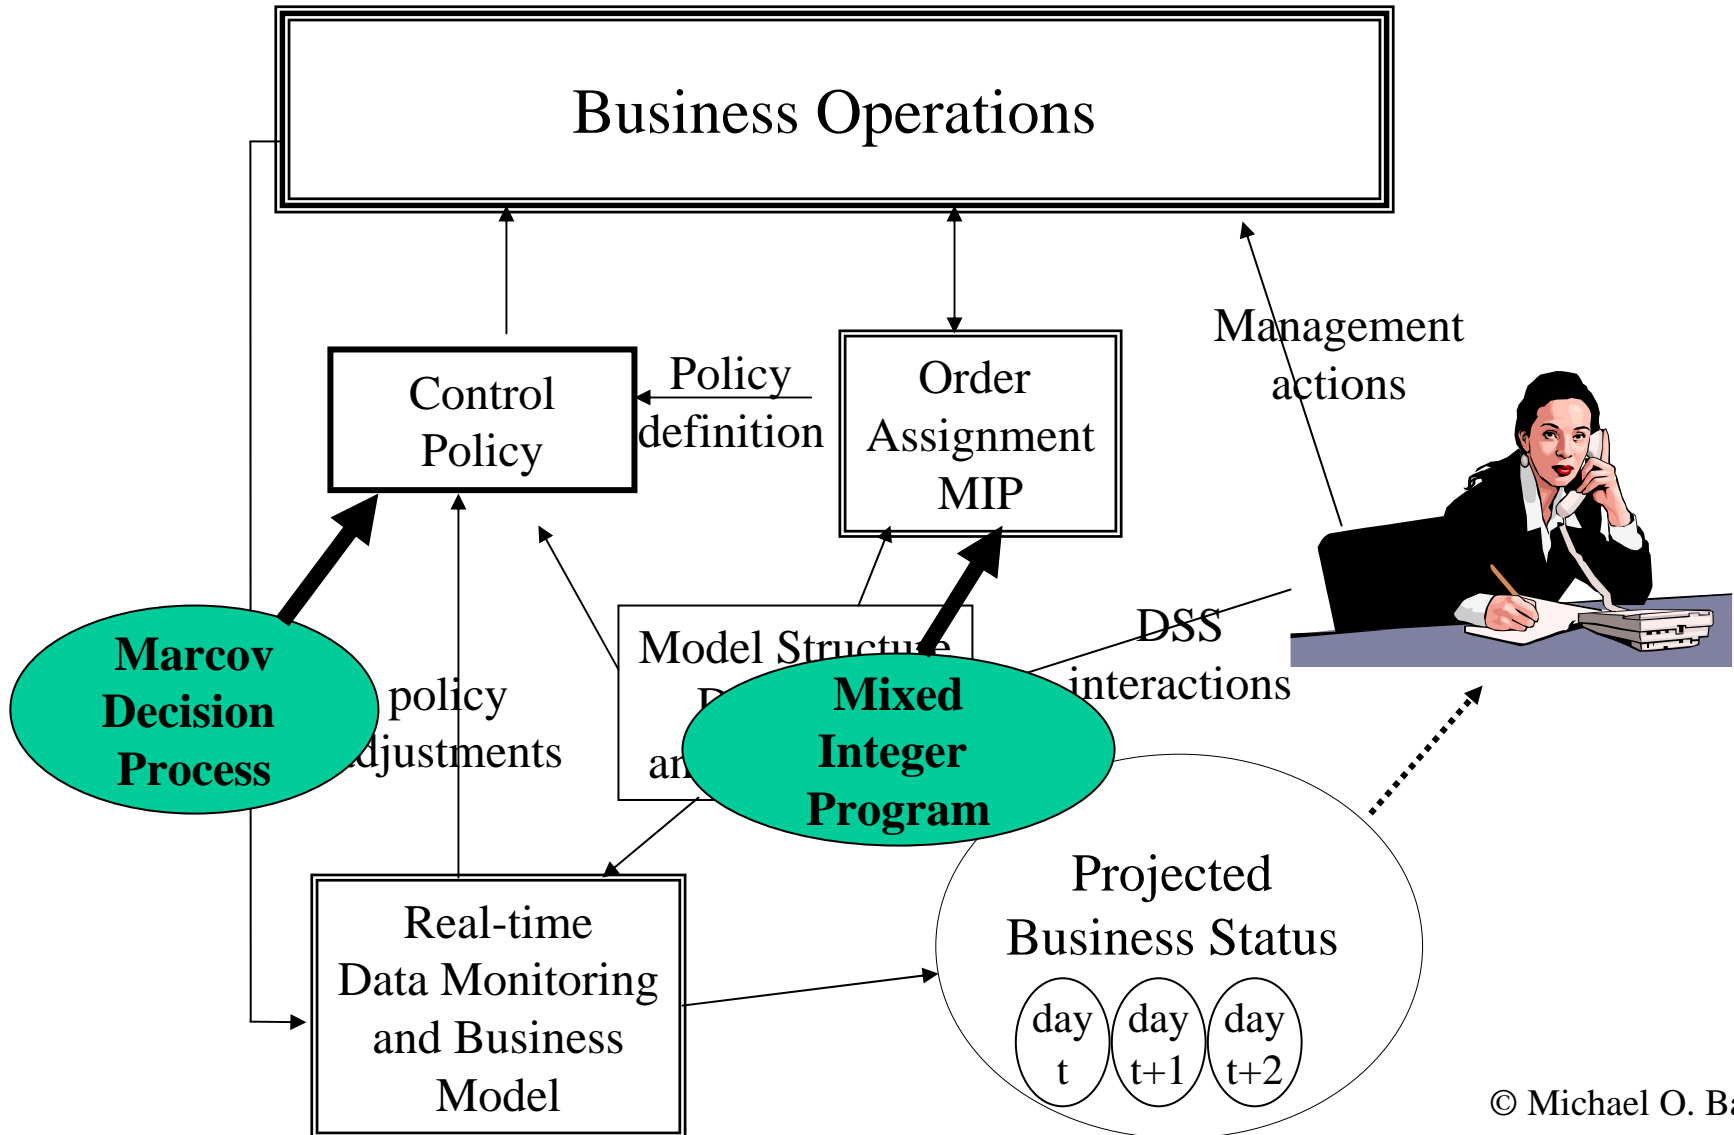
Business Operations

Control Policy

Policy definition

Order Assignment MIP

Management actions

Marcov Decision Process

policy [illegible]djustments

Model Structure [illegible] an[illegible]

Mixed Integer Program

DSS interactions

Real-time Data Monitoring and Business Model

Projected Business Status

day t

day t+1

day t+2

© Michael O. B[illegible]